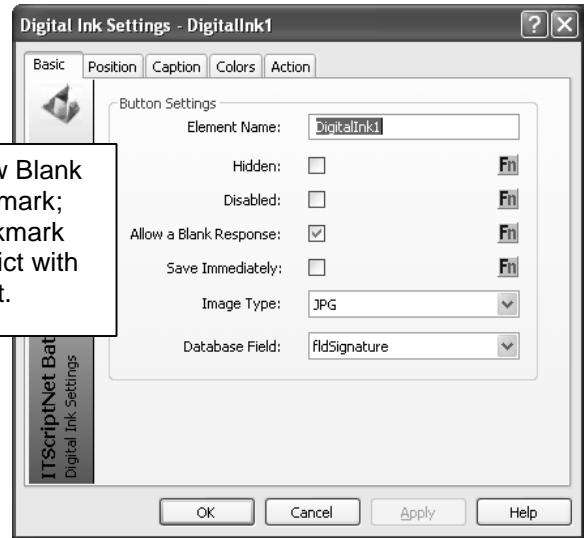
Digital Ink Settings - DigitalInk1

?

X

Basic

Position

Caption

Colors

Action

w Blank
mark;
kmark
ict with
t.

Button Settings

Element Name:

DigitalInk1

Hidden:

Fn

Disabled:

Fn

Allow a Blank Response:

Fn

Save Immediately:

Fn

Image Type:

JPG

Database Field:

fldSignature

ITScriptNet Bat

Digital Ink Settings

OK

Cancel

Apply

Help